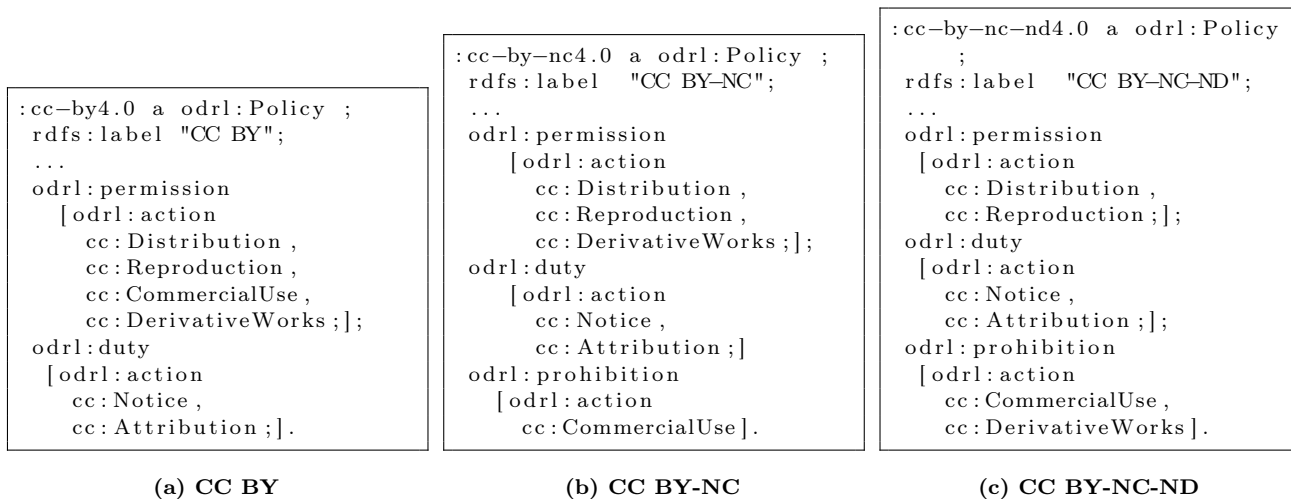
:cc−by4.0 a odrl:Policy ;
rdfs:label "CC BY";
...
odrl:permission
[odrl:action
cc:Distribution,
cc:Reproduction,
cc:CommercialUse,
cc:DerivativeWorks;];
odrl:duty
[odrl:action
cc:Notice,
cc:Attribution;].

(a) CC BY

:cc−by−nc4.0 a odrl:Policy ;
rdfs:label "CC BY−NC";
...
odrl:permission
[odrl:action
cc:Distribution,
cc:Reproduction,
cc:DerivativeWorks;];
odrl:duty
[odrl:action
cc:Notice,
cc:Attribution;]
odrl:prohibition
[odrl:action
cc:CommercialUse].

(b) CC BY-NC

:cc−by−nc−nd4.0 a odrl:Policy
;
rdfs:label "CC BY−NC−ND";
...
odrl:permission
[odrl:action
cc:Distribution,
cc:Reproduction;];
odrl:duty
[odrl:action
cc:Notice,
cc:Attribution;];
odrl:prohibition
[odrl:action
cc:CommercialUse,
cc:DerivativeWorks].

(c) CC BY-NC-ND